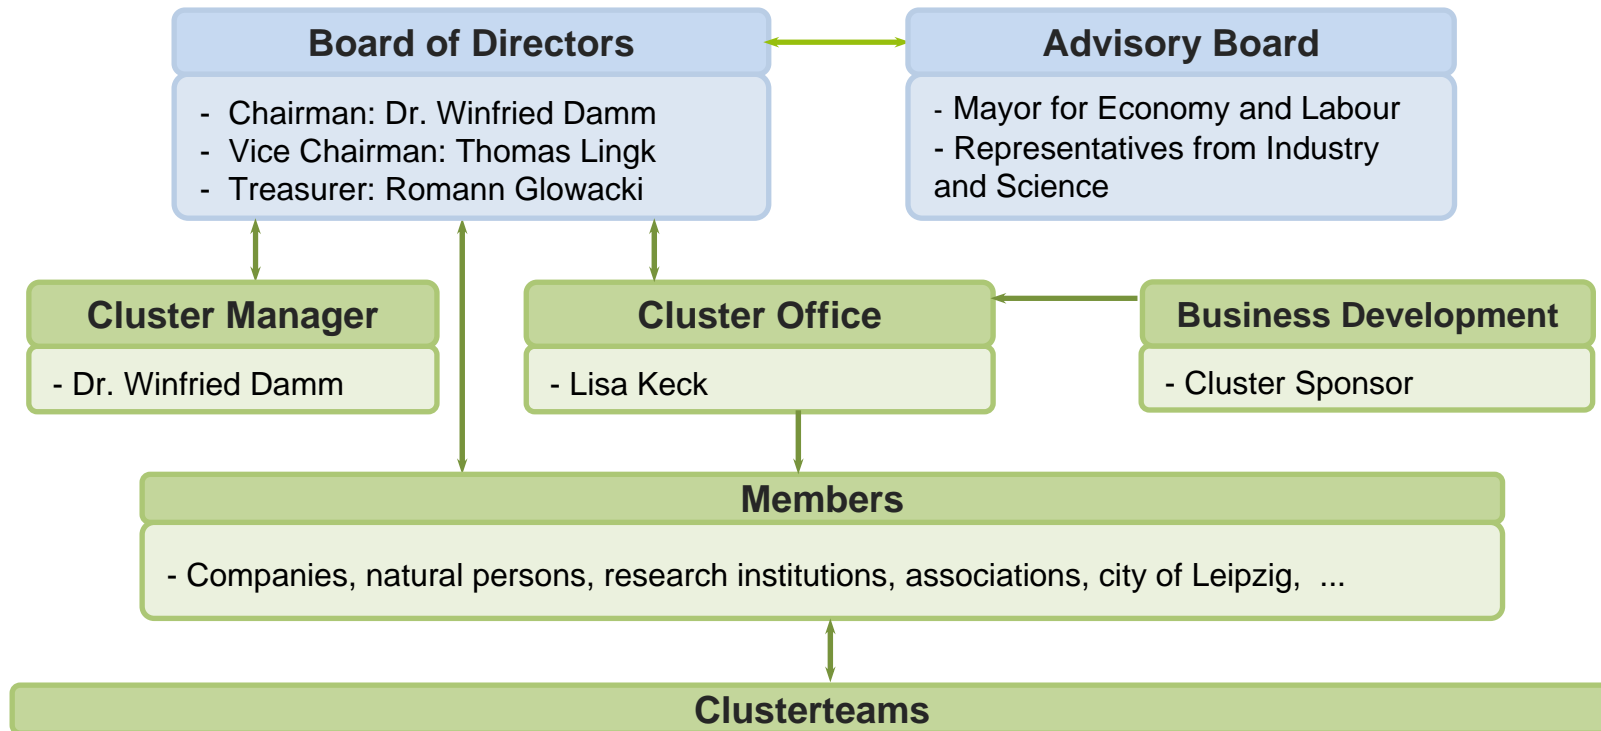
Board of Directors

- Chairman: Dr. Winfried Damm
- Vice Chairman: Thomas Lingk
- Treasurer: Romann Glowacki

Advisory Board

- Mayor for Economy and Labour
- Representatives from Industry and Science

Cluster Manager

- Dr. Winfried Damm

Cluster Office

- Lisa Keck

Business Development

- Cluster Sponsor

Members

- Companies, natural persons, research institutions, associations, city of Leipzig, ...

Clusterteams